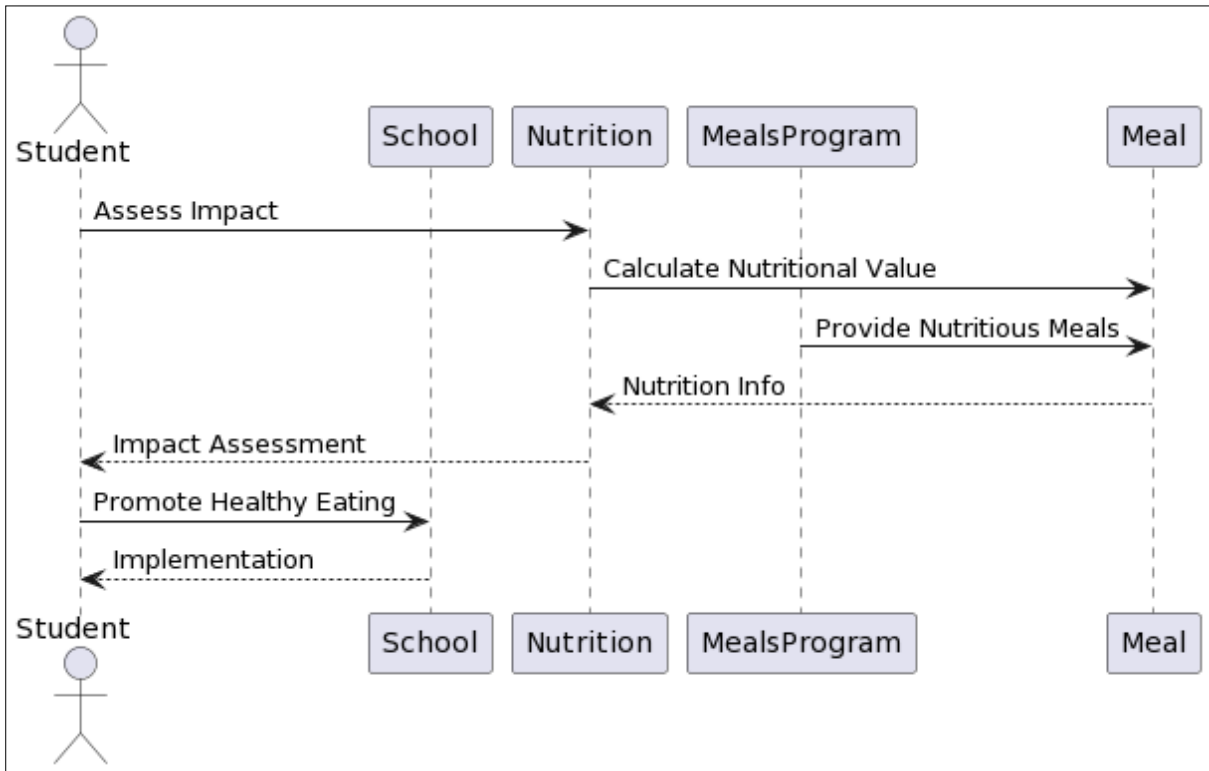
Student

School

Nutrition

MealsProgram

Meal

Assess Impact

Calculate Nutritional Value

Provide Nutritious Meals

Nutrition Info

Impact Assessment

Promote Healthy Eating

Implementation

Student

School

Nutrition

MealsProgram

Meal